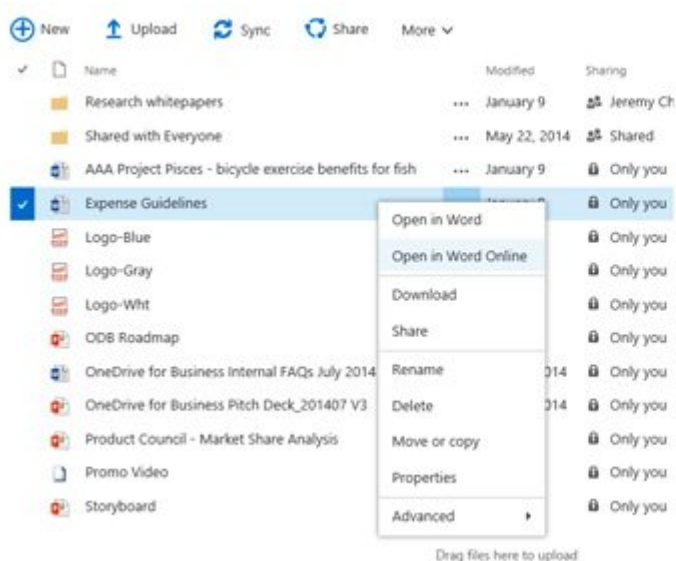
New Upload Sync Share More

Name | Modified | Sharing

Research whitepapers ... January 9 Jeremy Ch
Shared with Everyone ... May 22, 2014 Shared
AAA Project Pisces - bicycle exercise benefits for fish ... January 9 Only you
Expense Guidelines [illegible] Only you
Logo-Blue Only you
Logo-Gray Only you
Logo-Wht Only you
ODB Roadmap Only you
OneDrive for Business Internal FAQs July 2014 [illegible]014 Only you
OneDrive for Business Pitch Deck_201407 V3 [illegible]014 Only you
Product Council - Market Share Analysis Only you
Promo Video Only you
Storyboard Only you

Open in Word
Open in Word Online
Download
Share
Rename
Delete
Move or copy
Properties
Advanced

Drag files here to upload